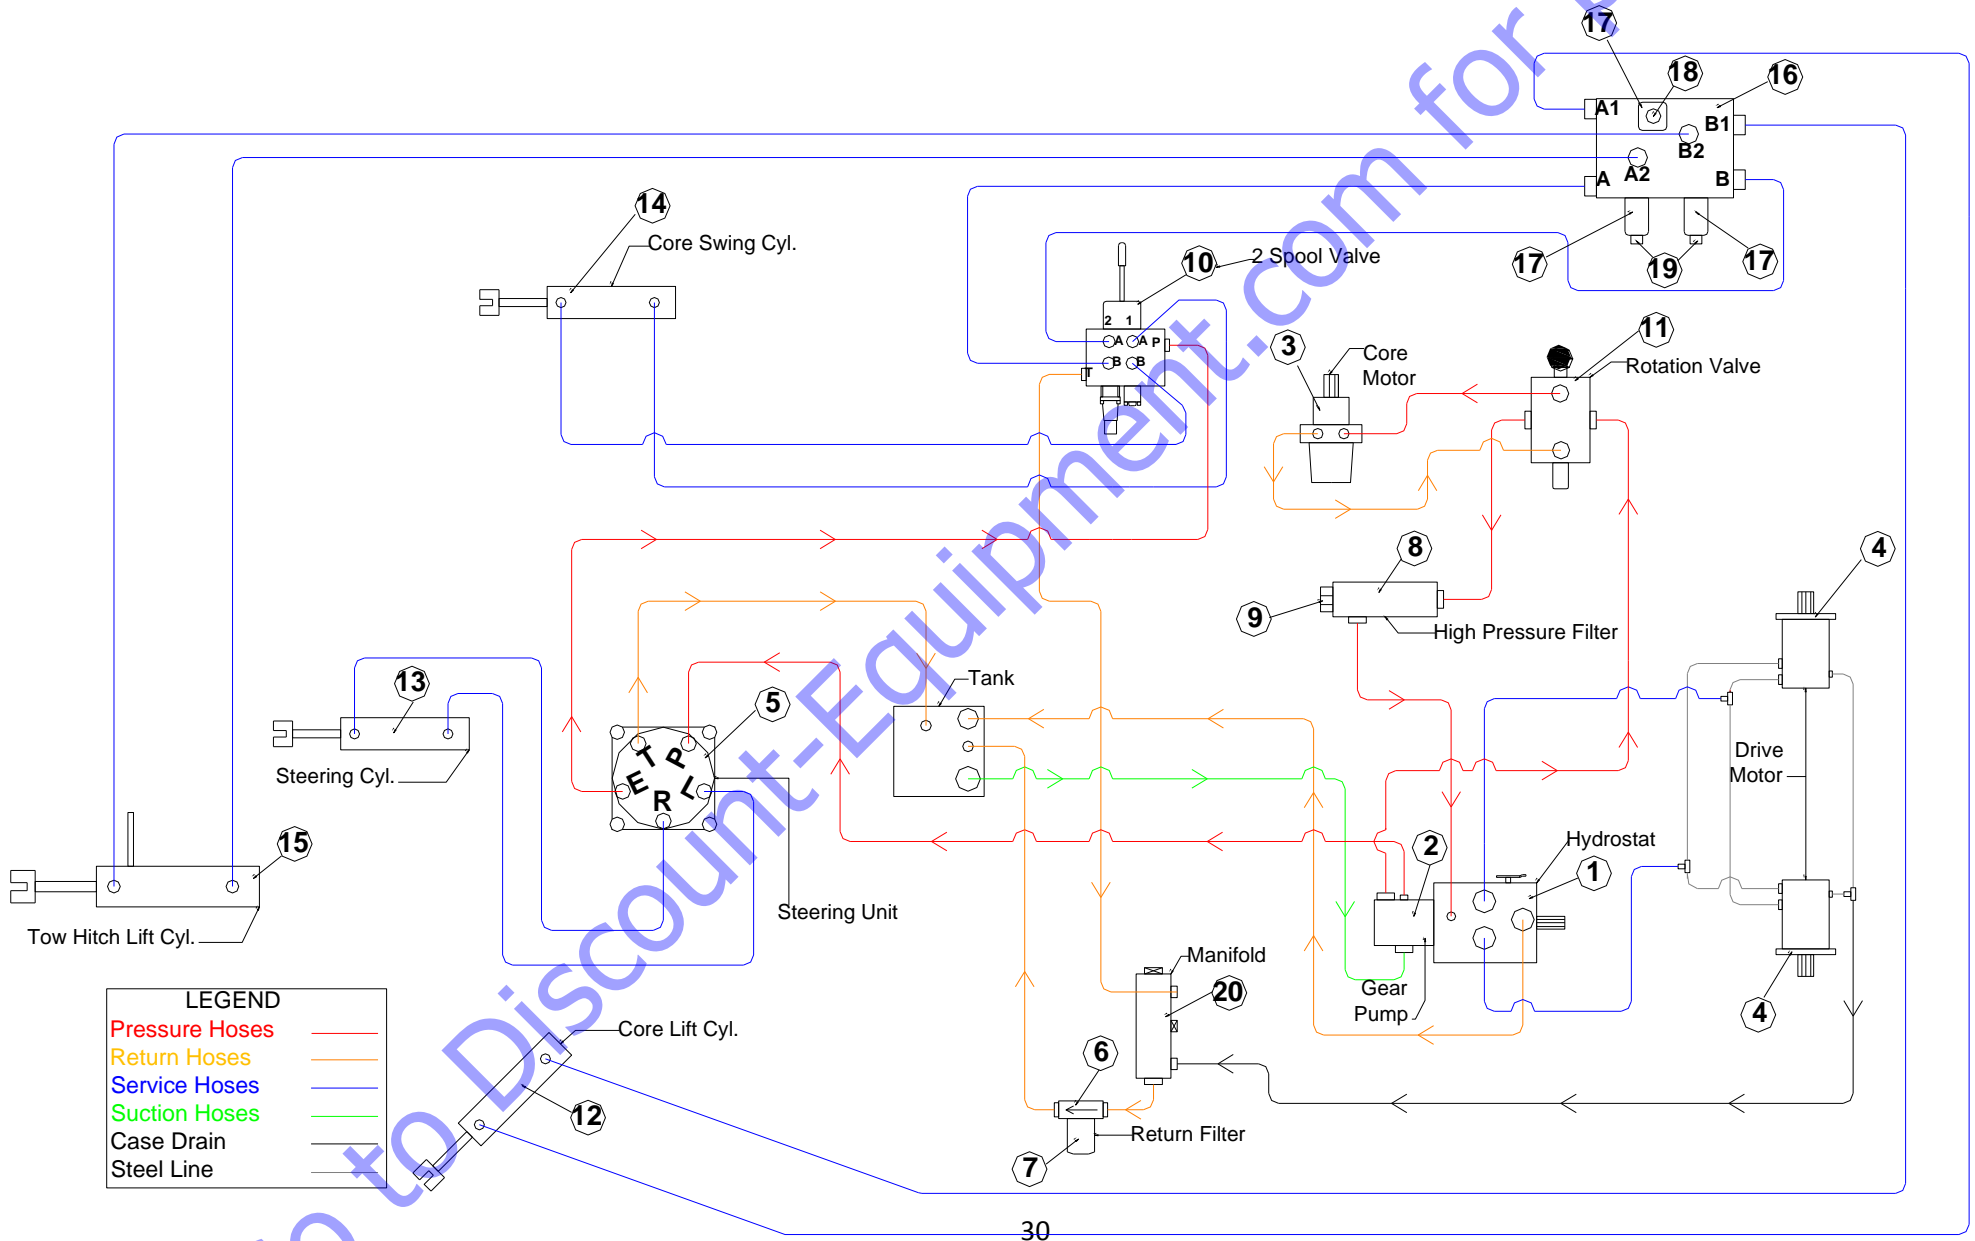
17
18
16
A1
B1
B2
A2
A
B
17
19
17
14
Core Swing Cyl.
10
2 Spool Valve
2 1
A A P
B B
T
3
Core Motor
11
Rotation Valve
8
9
High Pressure Filter
4
13
Steering Cyl.
5
T P E L R
Tank
Drive Motor
Steering Unit
15
Tow Hitch Lift Cyl.
Hydrostat
2
1
Manifold
20
Gear Pump
4
6
Core Lift Cyl.
12
Return Filter
7
LEGEND
Pressure Hoses
Return Hoses
Service Hoses
Suction Hoses
Case Drain
Steel Line
Discount-Equipment.com
30